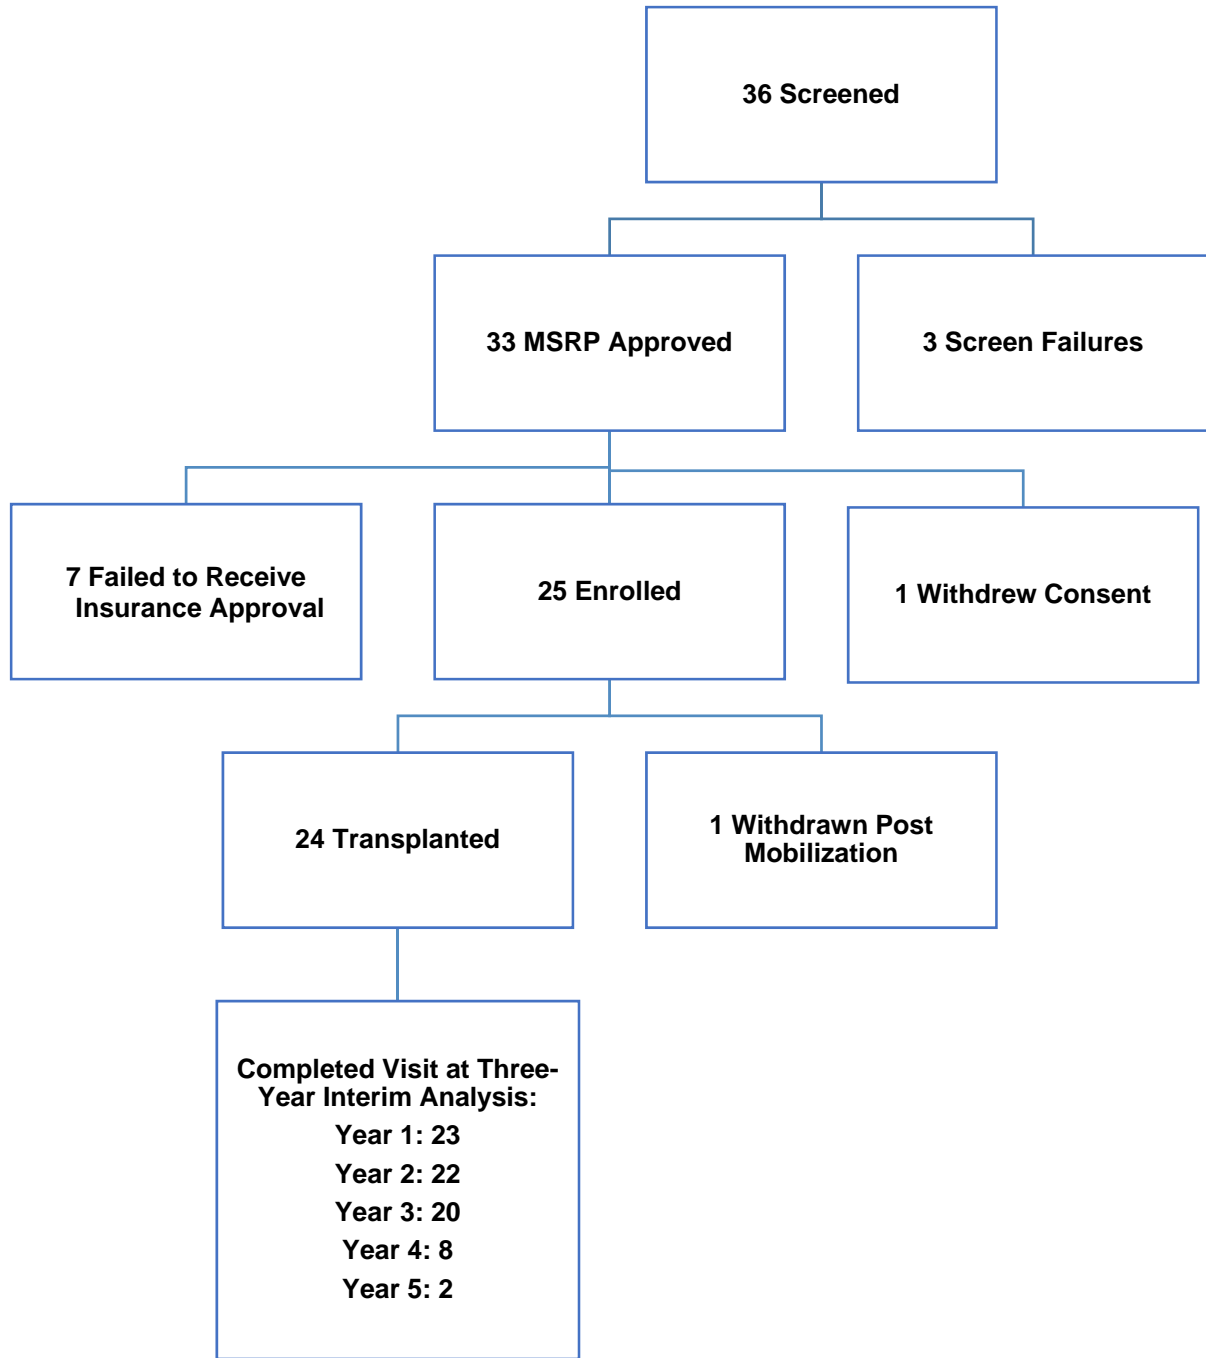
36 Screened

33 MSRP Approved

3 Screen Failures

7 Failed to Receive Insurance Approval

25 Enrolled

1 Withdrew Consent

24 Transplanted

1 Withdrawn Post Mobilization

Completed Visit at Three-Year Interim Analysis:
Year 1: 23
Year 2: 22
Year 3: 20
Year 4: 8
Year 5: 2